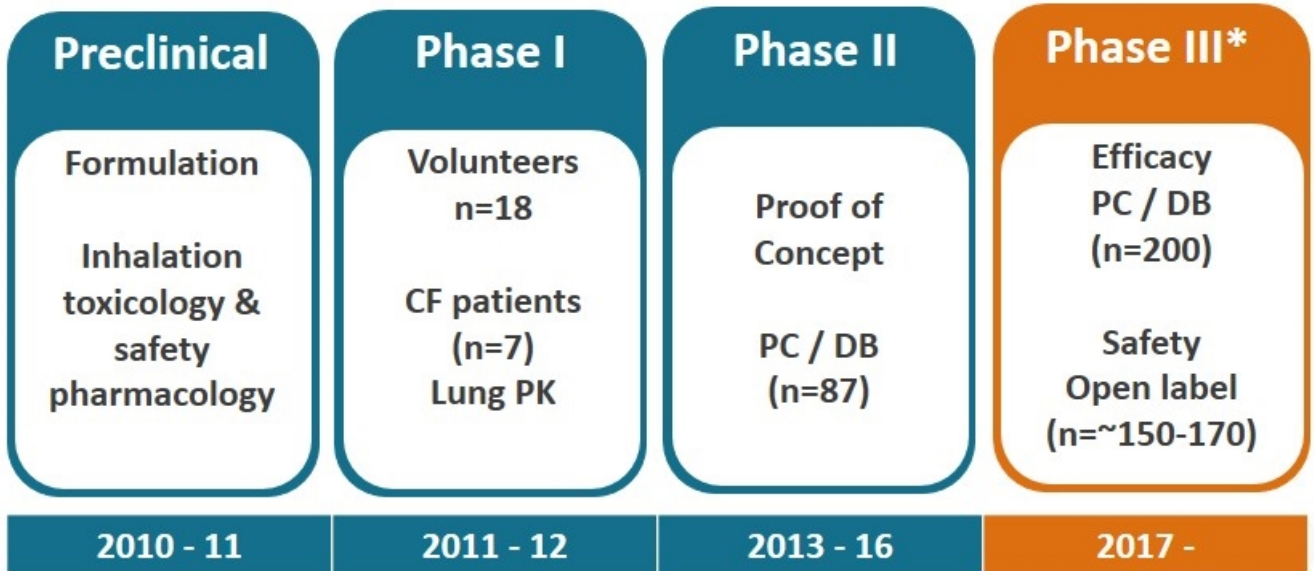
Preclinical

Formulation

Inhalation toxicology & safety pharmacology

2010 - 11

Phase I

Volunteers n=18

CF patients (n=7) Lung PK

2011 - 12

Phase II

Proof of Concept

PC / DB (n=87)

2013 - 16

Phase III*

Efficacy PC / DB (n=200)

Safety Open label (n=~150-170)

2017 -